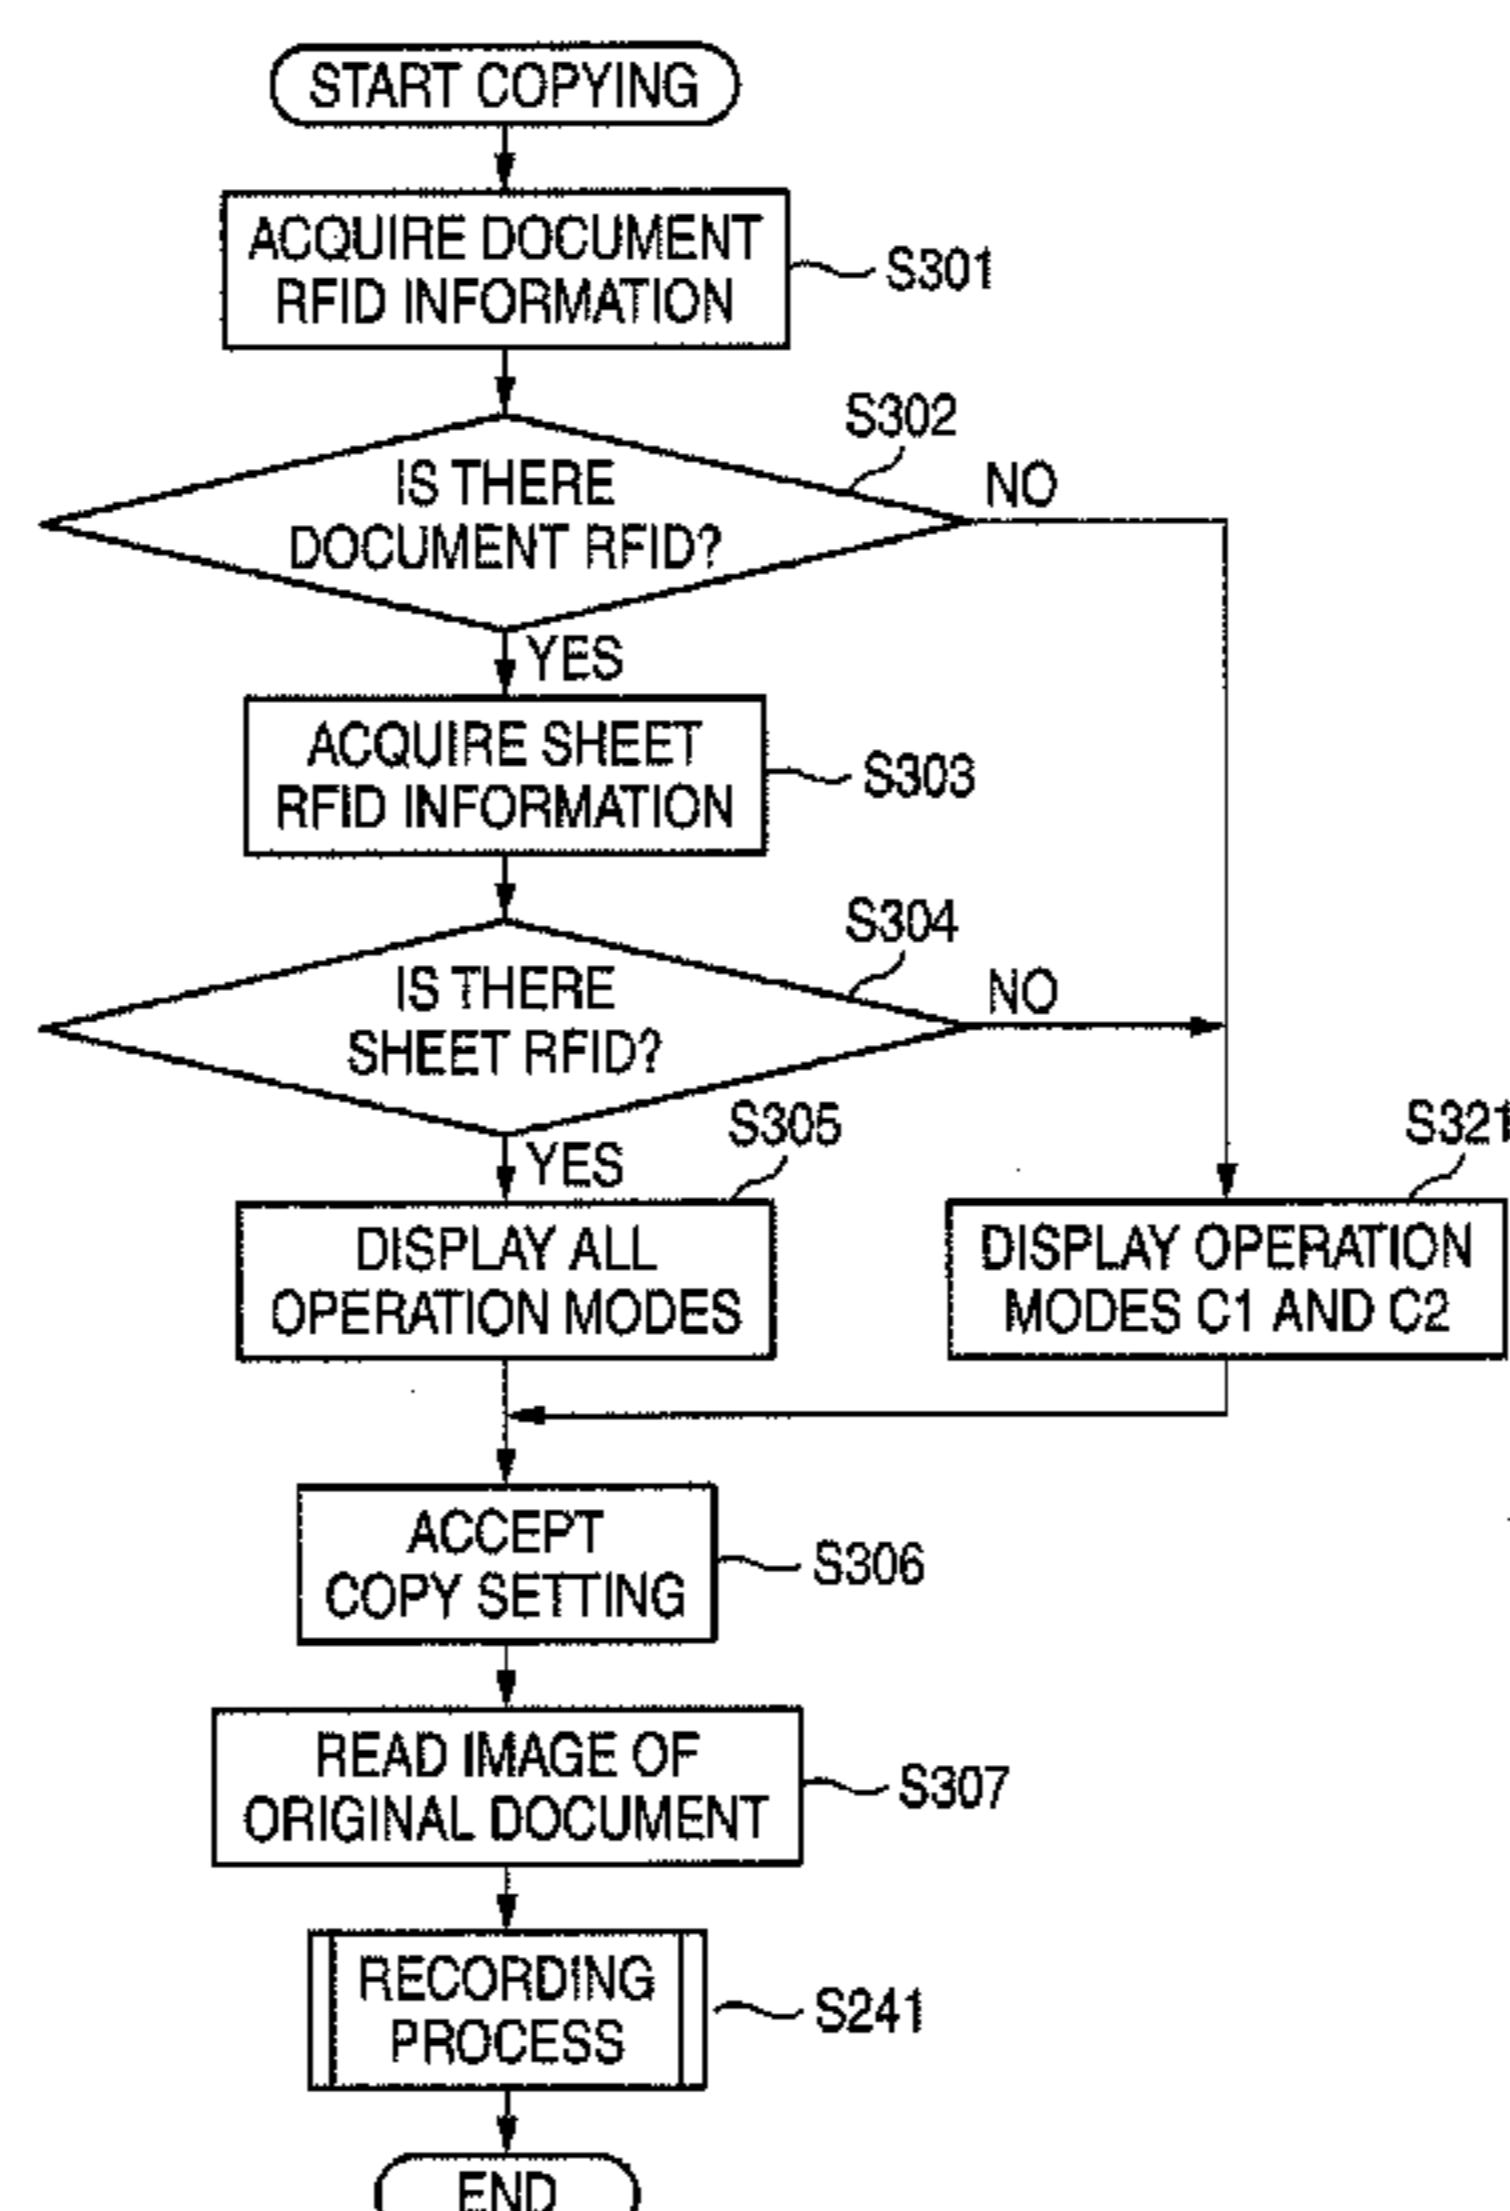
START COPYING

ACQUIRE DOCUMENT RFID INFORMATION
S301

S302
IS THERE DOCUMENT RFID?
NO
YES

ACQUIRE SHEET RFID INFORMATION
S303

S304
IS THERE SHEET RFID?
NO
YES

S305
DISPLAY ALL OPERATION MODES

S321
DISPLAY OPERATION MODES C1 AND C2

ACCEPT COPY SETTING
S306

READ IMAGE OF ORIGINAL DOCUMENT
S307

RECORDING PROCESS
S241

END